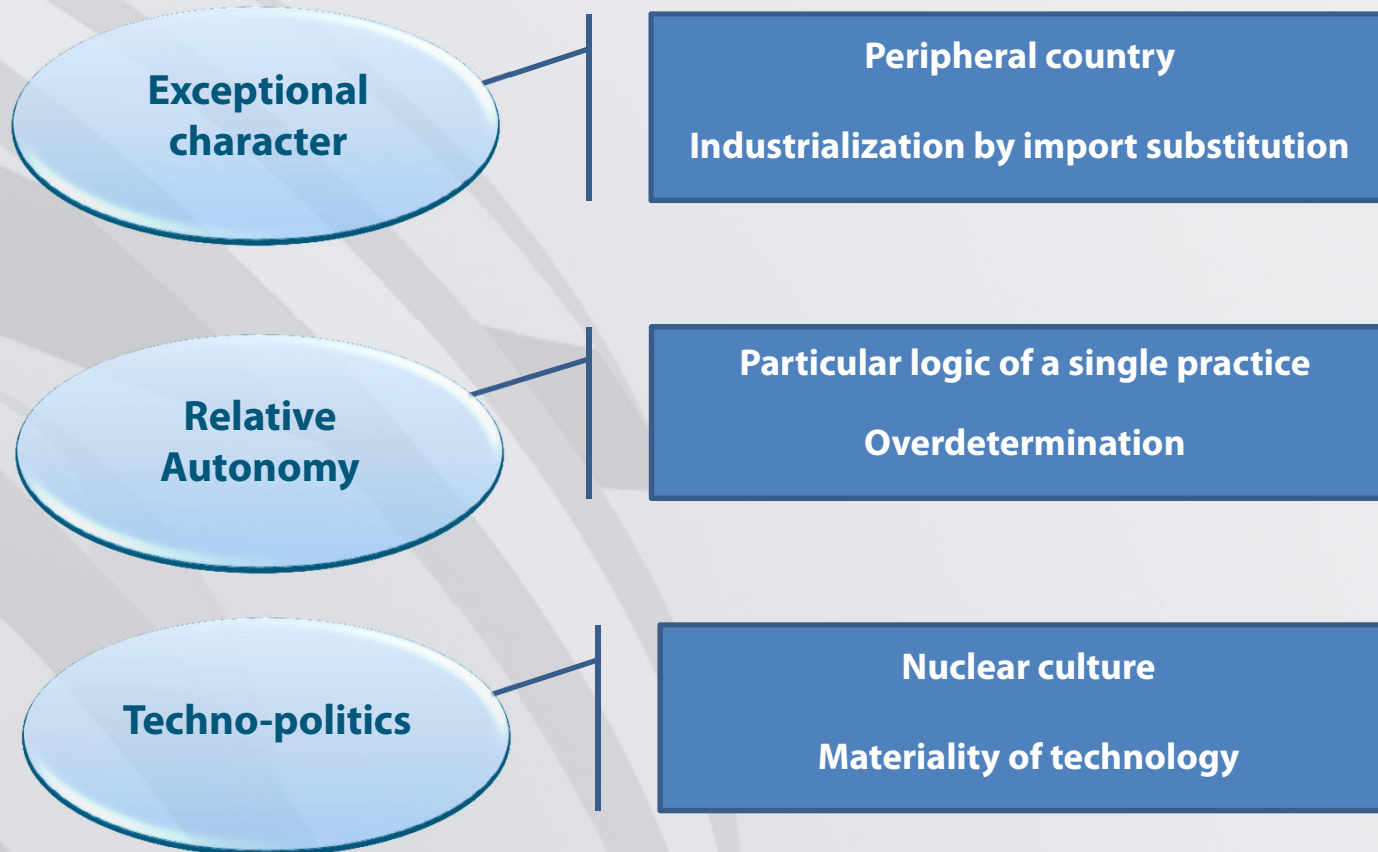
Exceptional character

Peripheral country

Industrialization by import substitution

Relative Autonomy

Particular logic of a single practice

Overdetermination

Techno-politics

Nuclear culture

Materiality of technology